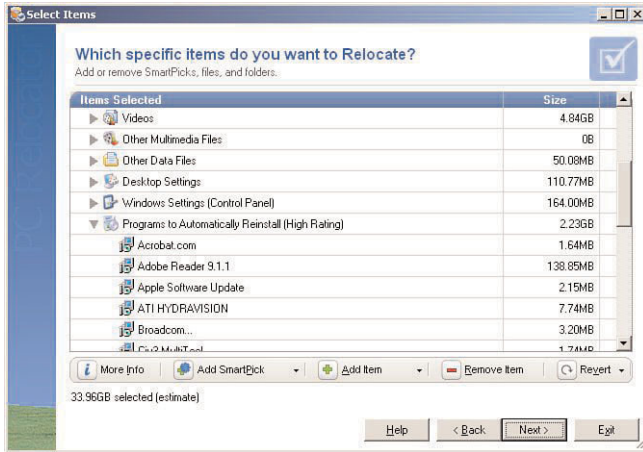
Select Items

PC Relocator

Which specific items do you want to Relocate?
Add or remove SmartPicks, files, and folders.

| Items Selected | Size |
|---|---|
| Videos | 4.84GB |
| Other Multimedia Files | 0B |
| Other Data Files | 50.08MB |
| Desktop Settings | 110.77MB |
| Windows Settings (Control Panel) | 164.00MB |
| Programs to Automatically Reinstall (High Rating) | 2.23GB |
| Acrobat.com | 1.64MB |
| Adobe Reader 9.1.1 | 138.85MB |
| Apple Software Update | 2.15MB |
| ATI HYDRAVISION | 7.74MB |
| Broadcom... | 3.20MB |
| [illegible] | 1.74MB |

More Info | Add SmartPick | Add Item | Remove Item | Revert

33.96GB selected (estimate)

Help | < Back | Next > | Exit